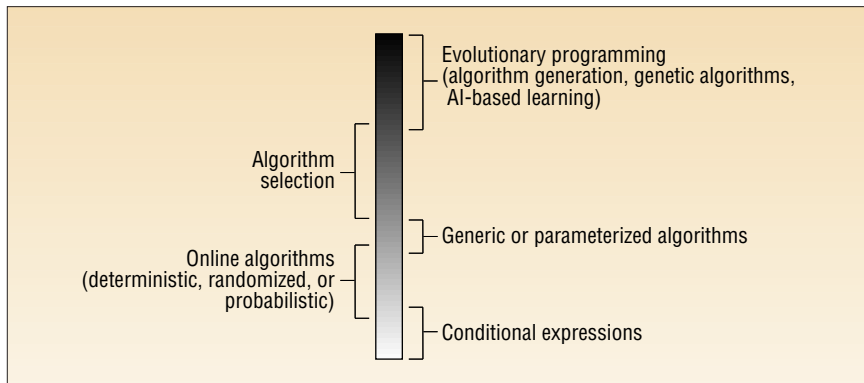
Evolutionary programming (algorithm generation, genetic algorithms, AI-based learning)

Algorithm selection

Generic or parameterized algorithms

Online algorithms (deterministic, randomized, or probabilistic)

Conditional expressions